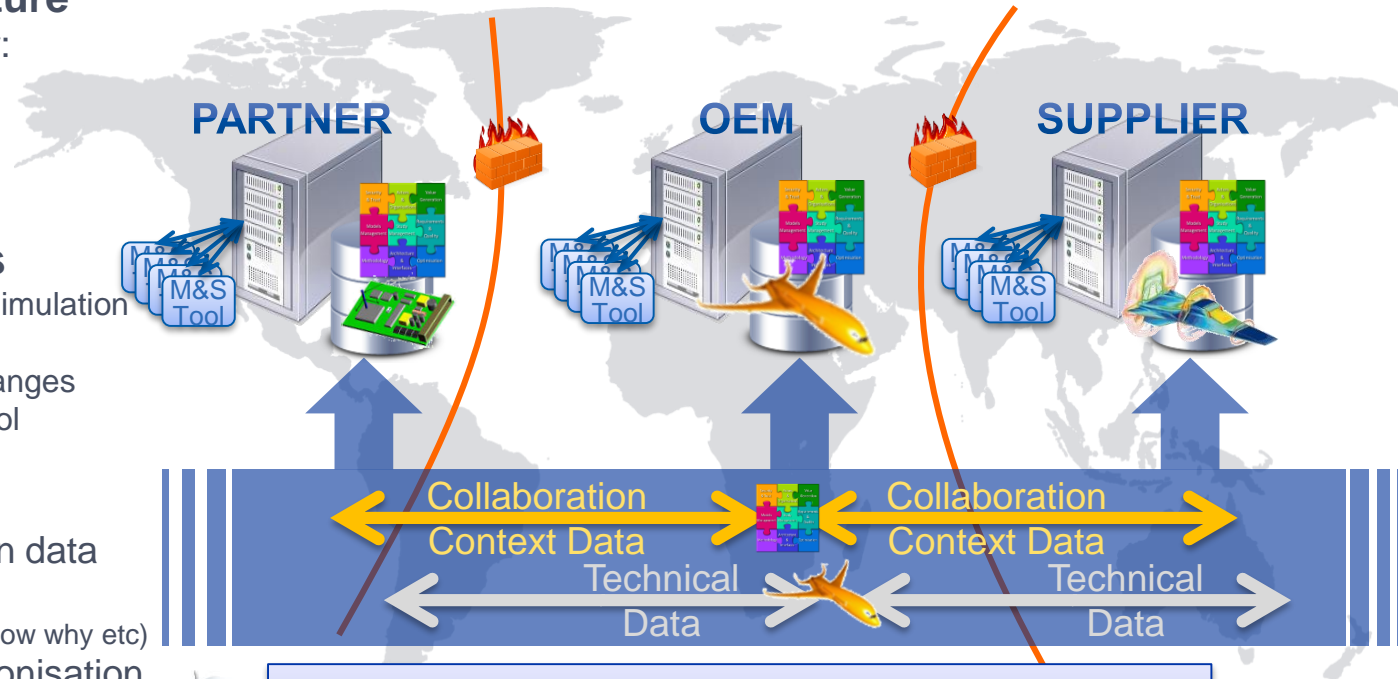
ture
:

s
imulation

anges
ol

n data

ow why etc)
onisation

PARTNER

OEM

SUPPLIER

M&S Tool

M&S Tool

M&S Tool

Collaboration Context Data

Collaboration Context Data

Technical Data

Technical Data